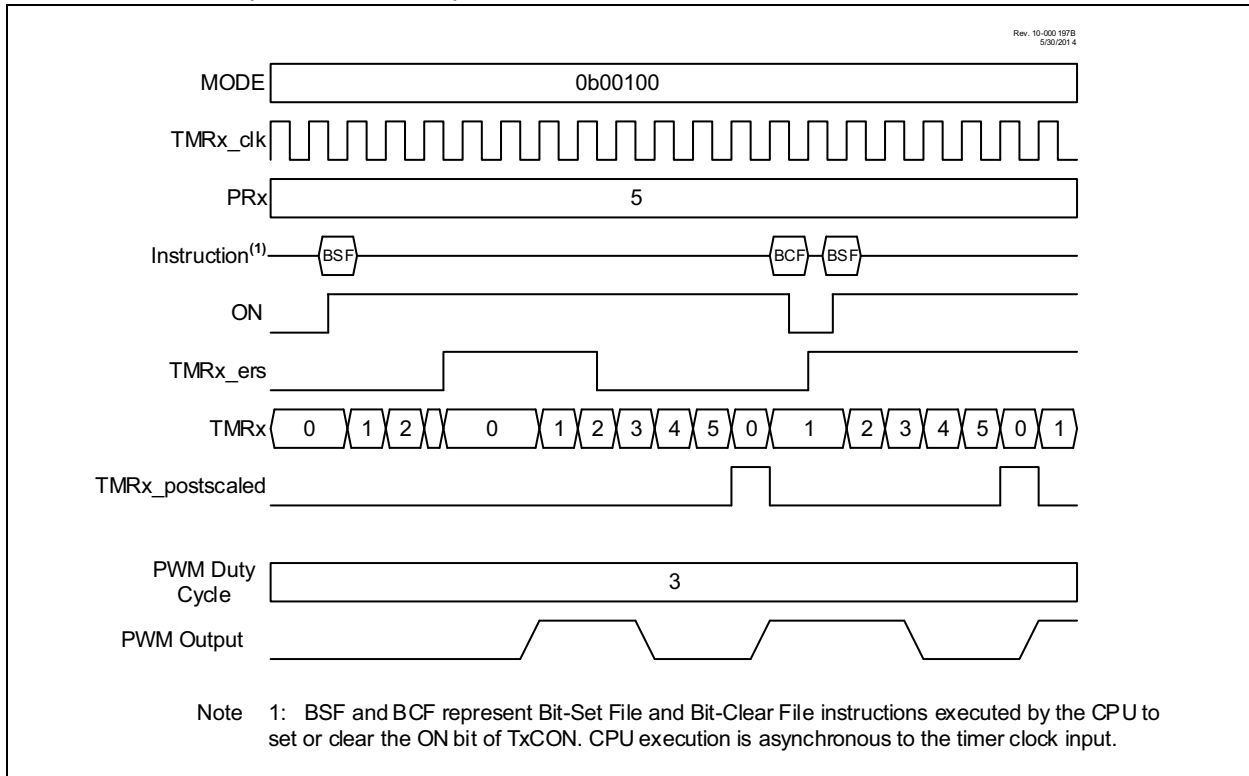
Rev. 10-000 197B
5/30/201 4

MODE
0b00100

TMRx_clk

PRx
5

Instruction$^{(1)}$
BSF
BCF
BSF

ON

TMRx_ers

TMRx
0
1
2
0
1
2
3
4
5
0
1
2
3
4
5
0
1

TMRx_postscaled

PWM Duty Cycle
3

PWM Output

Note 1: BSF and BCF represent Bit-Set File and Bit-Clear File instructions executed by the CPU to set or clear the ON bit of TxCON. CPU execution is asynchronous to the timer clock input.